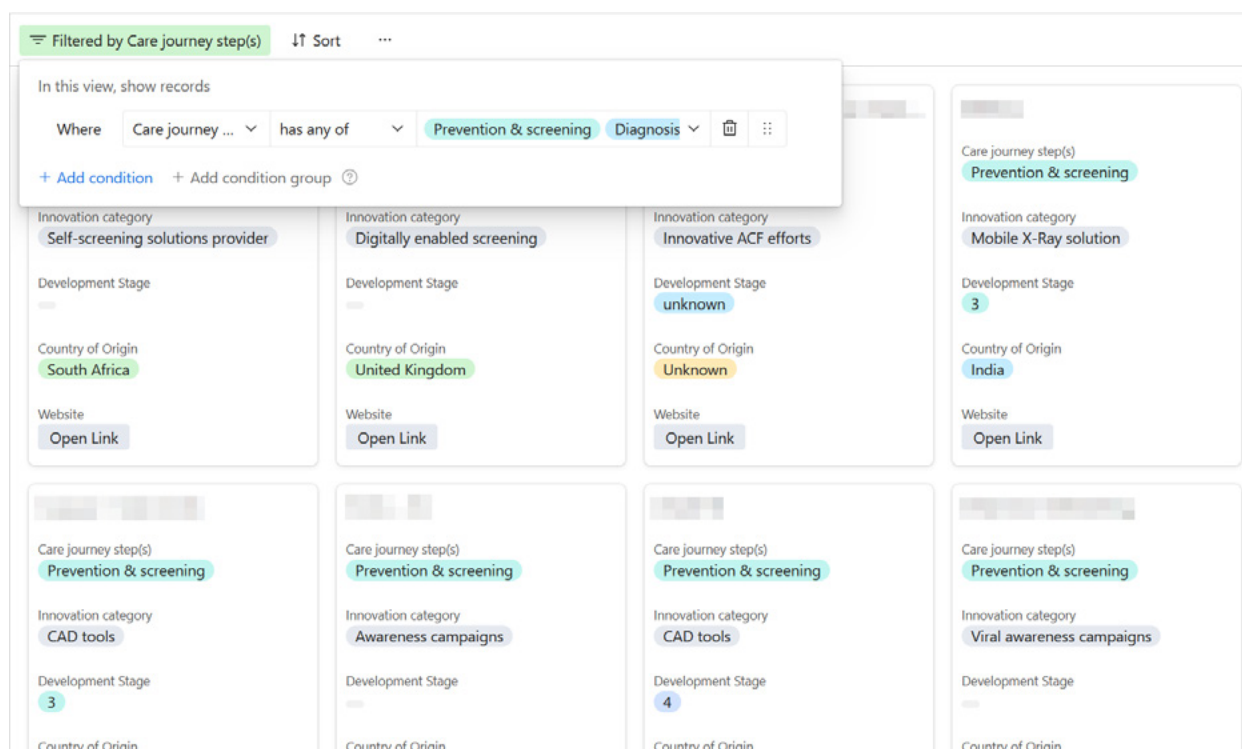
Filtered by Care journey step(s)   Sort   ···

In this view, show records

Where   Care journey ...   has any of   Prevention & screening   Diagnosis

+ Add condition   + Add condition group

Care journey step(s)
Prevention & screening

Innovation category
Self-screening solutions provider

Development Stage

Country of Origin
South Africa

Website
Open Link

Innovation category
Digitally enabled screening

Development Stage

Country of Origin
United Kingdom

Website
Open Link

Innovation category
Innovative ACF efforts

Development Stage
unknown

Country of Origin
Unknown

Website
Open Link

Innovation category
Mobile X-Ray solution

Development Stage
3

Country of Origin
India

Website
Open Link

Care journey step(s)
Prevention & screening

Innovation category
CAD tools

Development Stage
3

Country of Origin

Care journey step(s)
Prevention & screening

Innovation category
Awareness campaigns

Development Stage

Country of Origin

Care journey step(s)
Prevention & screening

Innovation category
CAD tools

Development Stage
4

Country of Origin

Care journey step(s)
Prevention & screening

Innovation category
Viral awareness campaigns

Development Stage

Country of Origin